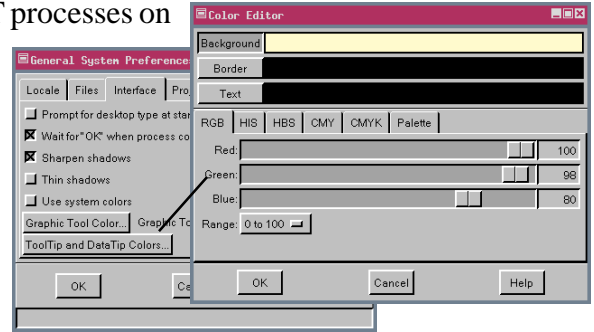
f processes on

General System Preferences

Locale | Files | Interface | Pro

Prompt for desktop type at star

Wait for "OK" when process co

Sharpen shadows

Thin shadows

Use system colors

Graphic Tool Color... | Graphic To

ToolTip and DataTip Colors...

OK | Ca

Color Editor

Background

Border

Text

RGB | HIS | HBS | CMY | CMYK | Palette

Red: 100

Green: 98

Blue: 80

Range: 0 to 100

OK | Cancel | Help